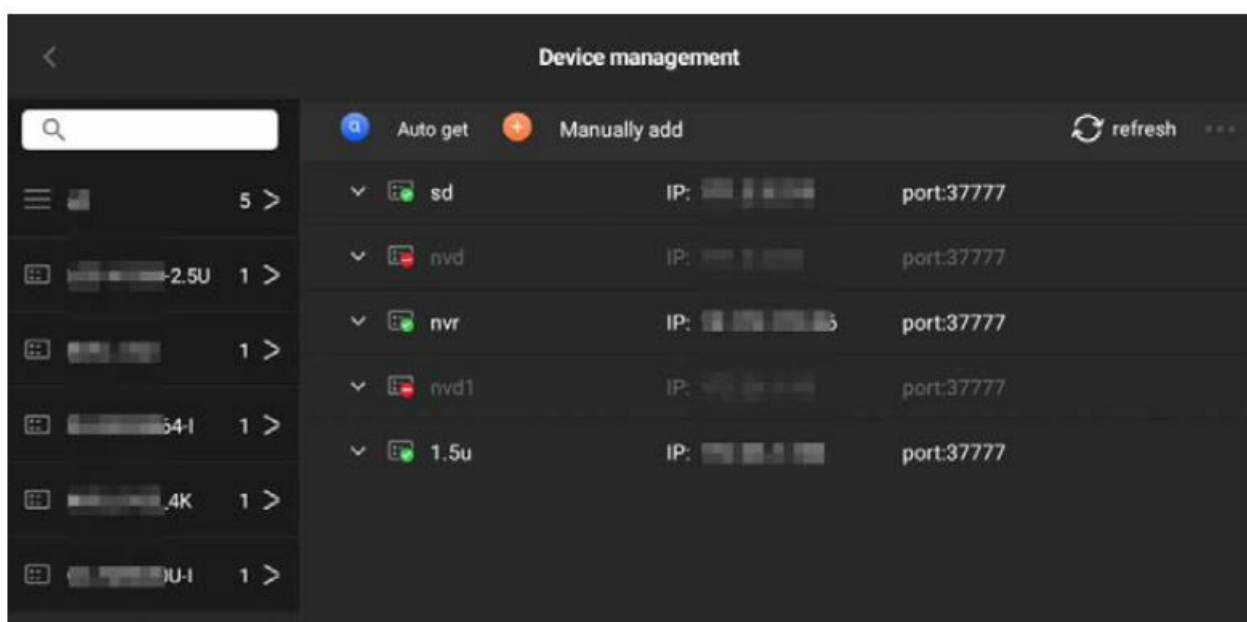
<

Device management

Auto get

Manually add

refresh

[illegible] 5 >

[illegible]-2.5U 1 >

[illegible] 1 >

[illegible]54-I 1 >

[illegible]_4K 1 >

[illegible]0U-I 1 >

sd IP: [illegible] port:37777

nvd IP: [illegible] port:37777

nvr IP: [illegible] port:37777

nvd1 IP: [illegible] port:37777

1.5u IP: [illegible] port:37777